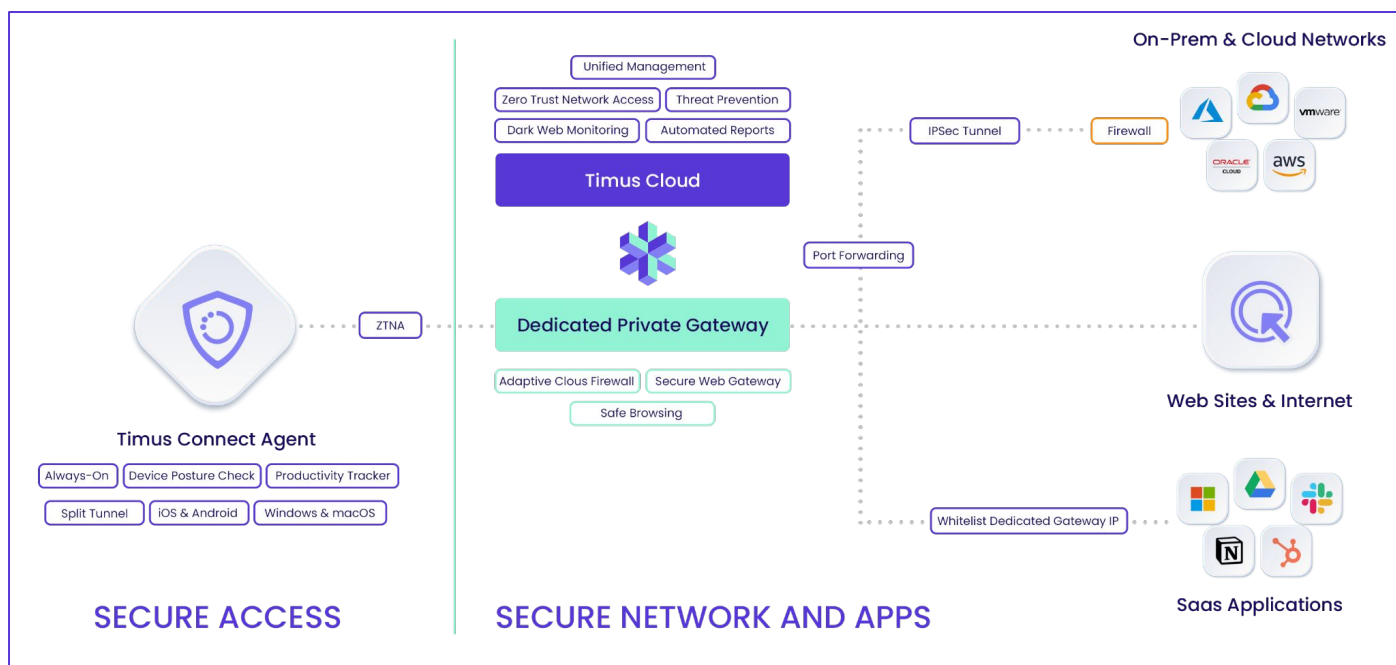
Unified Management
Zero Trust Network Access
Threat Prevention
Dark Web Monitoring
Automated Reports
Timus Cloud

On-Prem & Cloud Networks
IPSec Tunnel
Firewall
vmware
ORACLE CLOUD
aws

Port Forwarding

Timus Connect Agent
Always-On
Device Posture Check
Productivity Tracker
Split Tunnel
iOS & Android
Windows & macOS

ZTNA

Dedicated Private Gateway
Adaptive Clous Firewall
Secure Web Gateway
Safe Browsing

Web Sites & Internet

Whitelist Dedicated Gateway IP

Saas Applications

SECURE ACCESS

SECURE NETWORK AND APPS